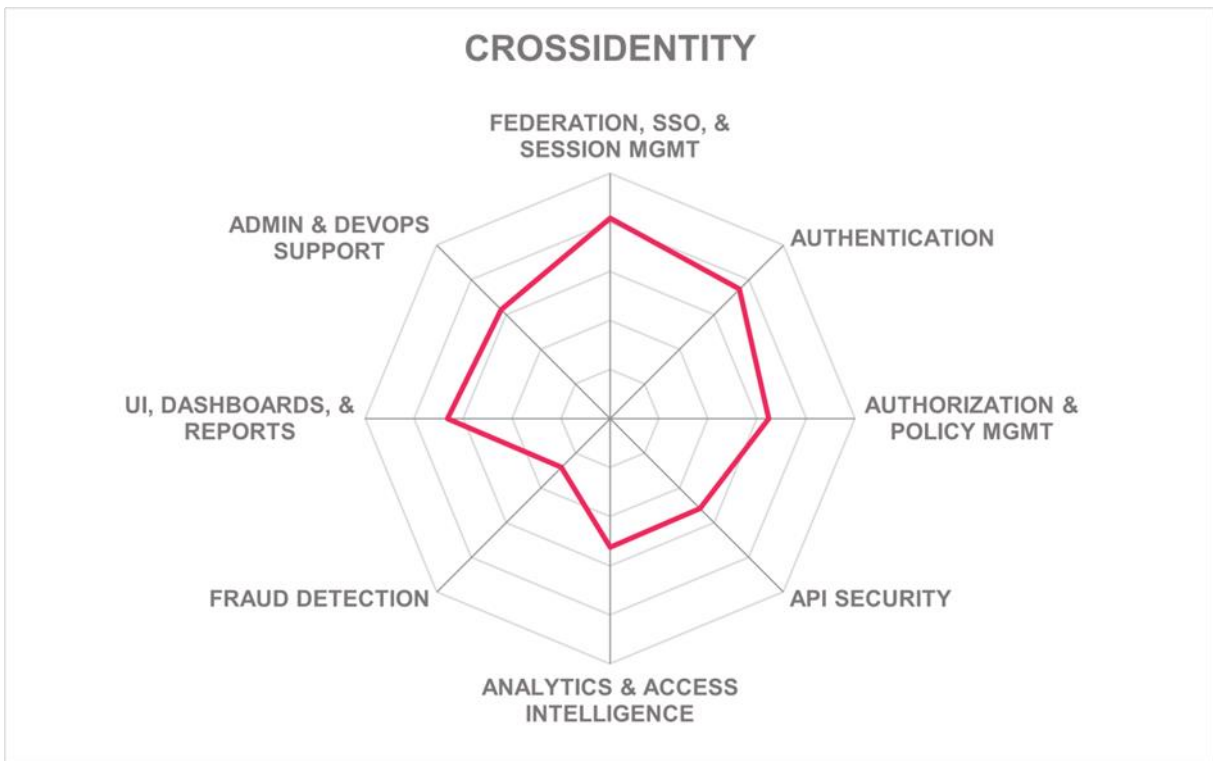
CROSSIDENTITY

FEDERATION, SSO, & SESSION MGMT

AUTHENTICATION

AUTHORIZATION & POLICY MGMT

API SECURITY

ANALYTICS & ACCESS INTELLIGENCE

FRAUD DETECTION

UI, DASHBOARDS, & REPORTS

ADMIN & DEVOPS SUPPORT